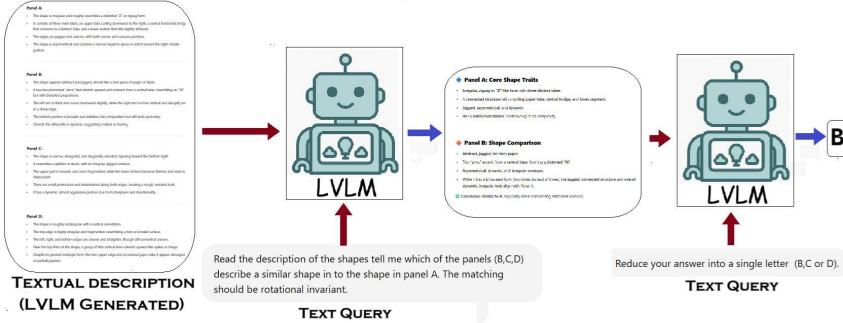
Panel A:
The shape is irregular and roughly resembles a distorted "Z" or zigzag form.
It consists of three main lobes: an upper lobe curling downward to the right, a central horizontal bridge that connects to a bottom lobe, and a lower section that tilts slightly leftward.
The edges are jagged and uneven, with both convex and concave portions.
The shape is asymmetrical and contains a narrow negative space or notch toward the right middle portion.

Panel B:
The shape appears abstract and jagged, almost like a torn piece of paper or fabric.
It has two prominent "arms" that stretch upward and outward from a central base, resembling an "M" but with distorted proportions.
The left arm is thick and curves downward slightly, while the right arm is more vertical and abruptly cut at a sharp edge.
The bottom portion is broader and stabilizes the composition but still lacks symmetry.
Overall, the silhouette is dynamic, suggesting motion or tearing.

Panel C:
The shape is narrow, elongated, and diagonally oriented, tapering toward the bottom right.
It resembles a splinter or shard, with an irregular, jagged contour.
The upper part is broader and more fragmented, while the lower section becomes thinner and ends in sharp point.
There are small protrusions and indentations along both edges, creating a rough, serrated look.
It has a dynamic, almost aggressive posture due to its sharpness and directionality.

Panel D:
The shape is roughly rectangular with a vertical orientation.
The top edge is highly irregular and fragmented, resembling a torn or eroded surface.
The left, right, and bottom edges are cleaner and straighter, though still somewhat uneven.
Near the top third of the shape, a group of thin vertical lines extend upward like spikes or fringe.
Despite its general rectangular form, the torn upper edge and occasional gaps make it appear damaged or partially peeled.

TEXTUAL DESCRIPTION (LVLM GENERATED)

LVLM

Read the description of the shapes tell me which of the panels (B,C,D) describe a similar shape in to the shape in panel A. The matching should be rotational invariant.

TEXT QUERY

Panel A: Core Shape Traits
Irregular, zigzag or "Z"-like form with three distinct lobes.
A connected structure with a curling upper lobe, central bridge, and lower segment.
Jagged, asymmetrical and dynamic.
Has a notch/indentation, contributing to its complexity.

Panel B: Shape Comparison
Abstract, jagged, torn-like paper.
Two "arms" extend from a central base, forming a distorted "M".
Asymmetrical, dynamic, with irregular contours.
While it has a bi-lobed form (two lobes instead of three), the jagged, connected structure and overall dynamic, irregular look align with Panel A.

Conclusion: Similar to A, especially when considering rotational variance.

LVLM

Reduce your answer into a single letter (B,C or D).

TEXT QUERY

B